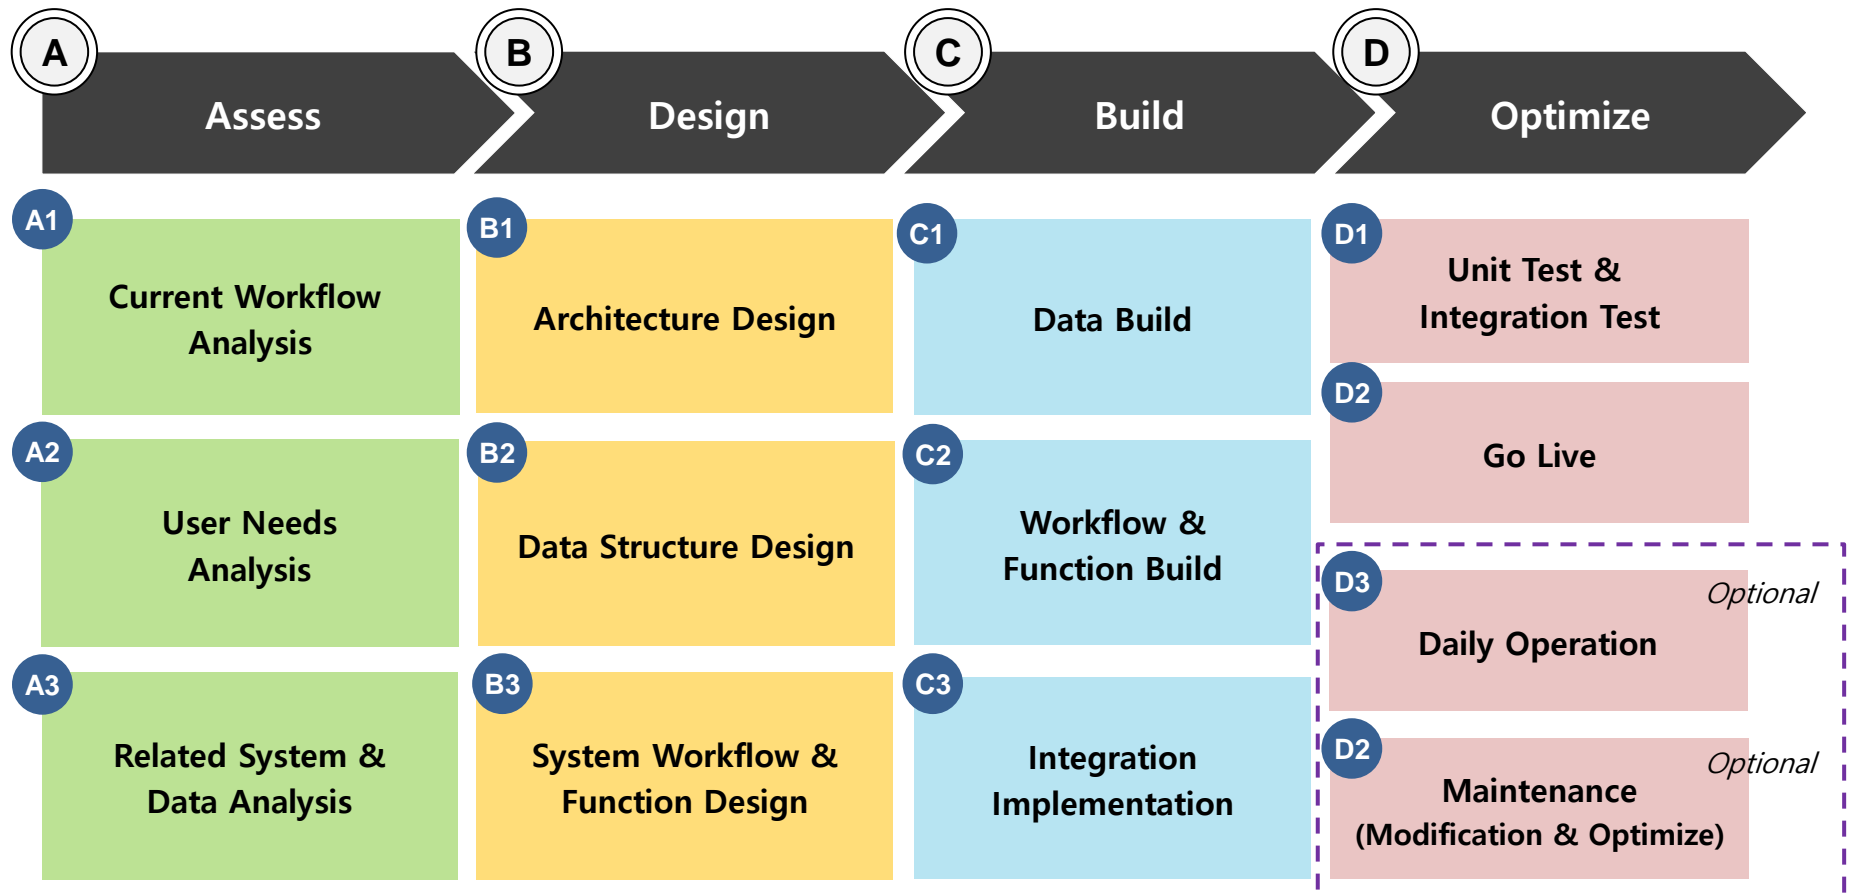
A Assess

B Design

C Build

D Optimize

A1 Current Workflow Analysis

B1 Architecture Design

C1 Data Build

D1 Unit Test & Integration Test

D2 Go Live

A2 User Needs Analysis

B2 Data Structure Design

C2 Workflow & Function Build

D3 Optional Daily Operation

A3 Related System & Data Analysis

B3 System Workflow & Function Design

C3 Integration Implementation

D2 Optional Maintenance (Modification & Optimize)